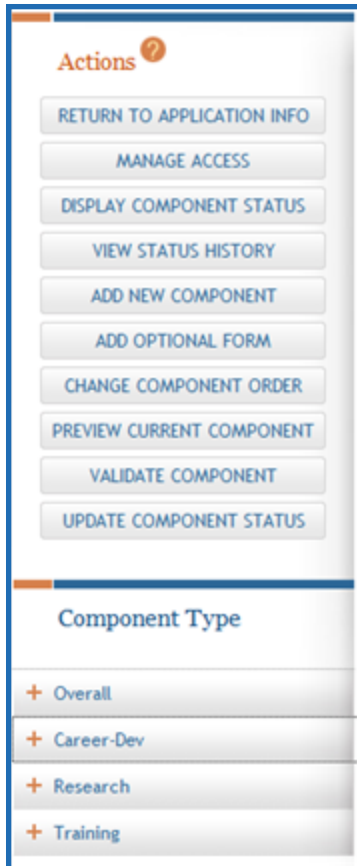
Actions ?

RETURN TO APPLICATION INFO

MANAGE ACCESS

DISPLAY COMPONENT STATUS

VIEW STATUS HISTORY

ADD NEW COMPONENT

ADD OPTIONAL FORM

CHANGE COMPONENT ORDER

PREVIEW CURRENT COMPONENT

VALIDATE COMPONENT

UPDATE COMPONENT STATUS

Component Type

+ Overall

+ Career-Dev

+ Research

+ Training